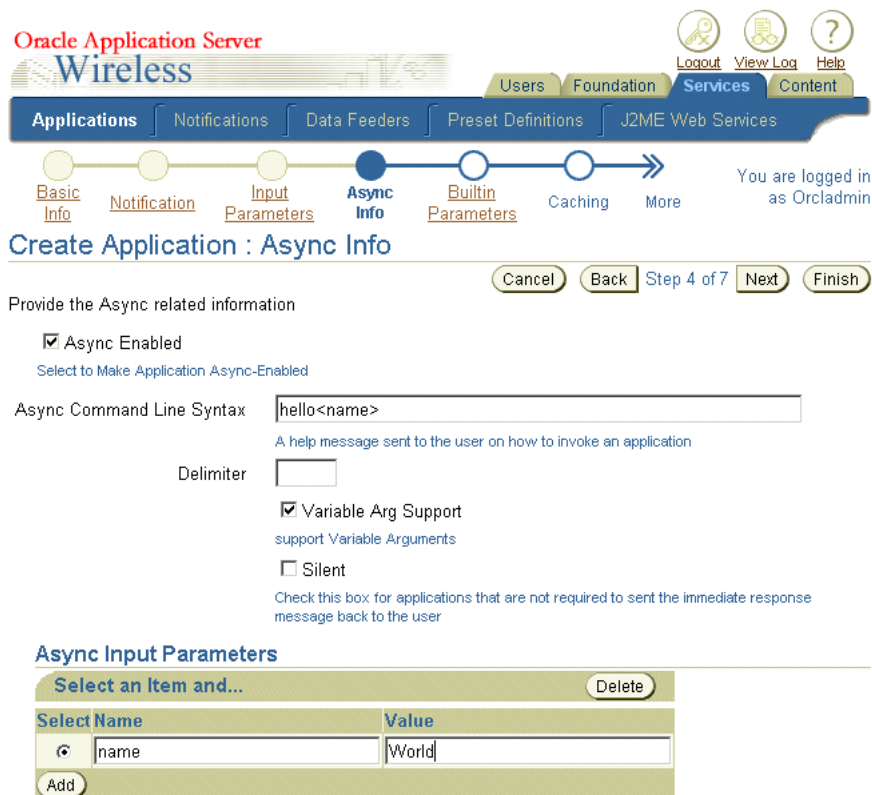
Oracle Application Server
Wireless

Logout View Log Help

Users Foundation Services Content

Applications Notifications Data Feeders Preset Definitions J2ME Web Services

Basic Info Notification Input Parameters Async Info Builtin Parameters Caching More

You are logged in as Orcladmin

Create Application : Async Info

Cancel Back Step 4 of 7 Next Finish

Provide the Async related information

☑ Async Enabled
Select to Make Application Async-Enabled

Async Command Line Syntax hello<name>
A help message sent to the user on how to invoke an application

Delimiter

☑ Variable Arg Support
support Variable Arguments

☐ Silent
Check this box for applications that are not required to sent the immediate response message back to the user

Async Input Parameters

Select an Item and... Delete

| Select | Name | Value |
|---|---|---|
| ⊙ | name | World |

Add